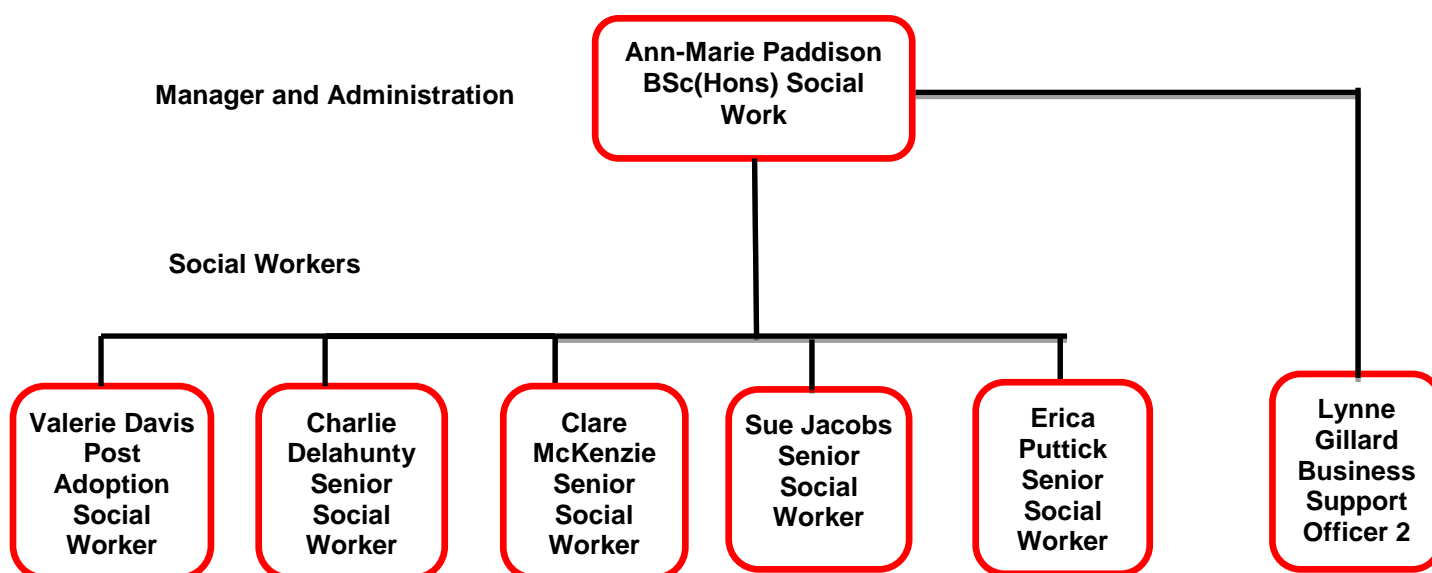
Manager and Administration

Ann-Marie Paddison BSc(Hons) Social Work

Social Workers

Valerie Davis Post Adoption Social Worker

Charlie Delahunty Senior Social Worker

Clare McKenzie Senior Social Worker

Sue Jacobs Senior Social Worker

Erica Puttick Senior Social Worker

Lynne Gillard Business Support Officer 2